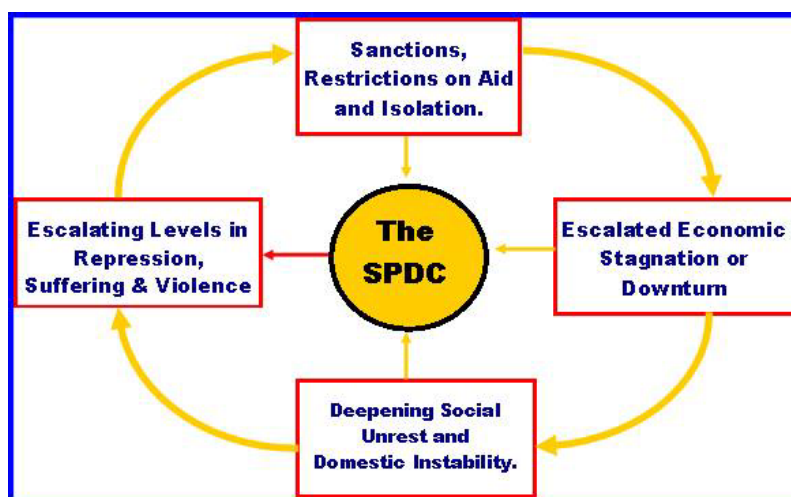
Sanctions, Restrictions on Aid and Isolation.

Escalating Levels in Repression, Suffering & Violence

The SPDC

Escalated Economic Stagnation or Downturn

Deepening Social Unrest and Domestic Instability.